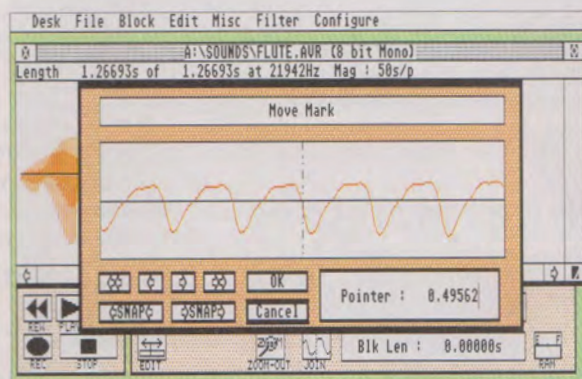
Desk File Block Edit Misc Filter Configure

A:\SOUNDS\FLUTE.AVR (8 bit Mono)

Length 1.26693s of 1.26693s at 21942Hz Mag : 50s/p

Move Mark

OK

SNAP

SNAP

Cancel

Pointer : 0.49562

REW

PLAY

REC

STOP

EDIT

ZOOM-OUT

JOIN

Blk Len : 0.00000s

RAM